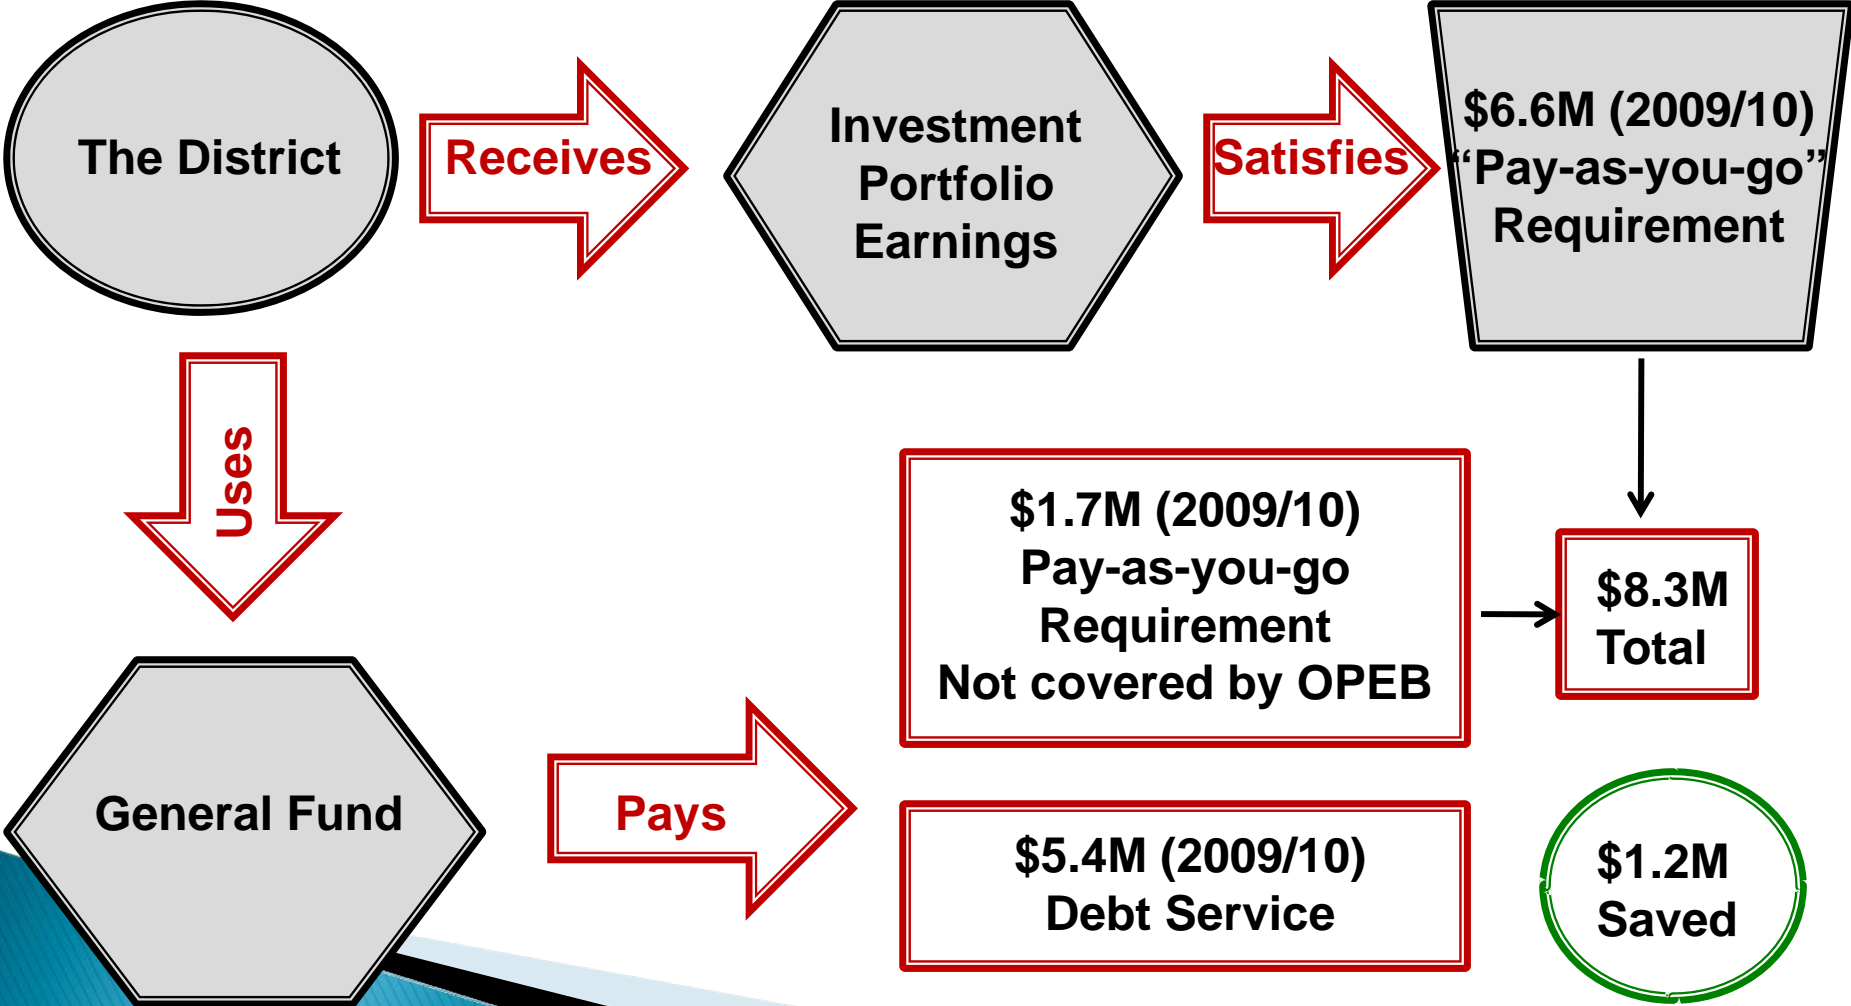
The District

Receives

Investment Portfolio Earnings

Satisfies

$6.6M (2009/10) "Pay-as-you-go" Requirement

Uses

$1.7M (2009/10) Pay-as-you-go Requirement Not covered by OPEB

$8.3M Total

General Fund

Pays

$5.4M (2009/10) Debt Service

$1.2M Saved